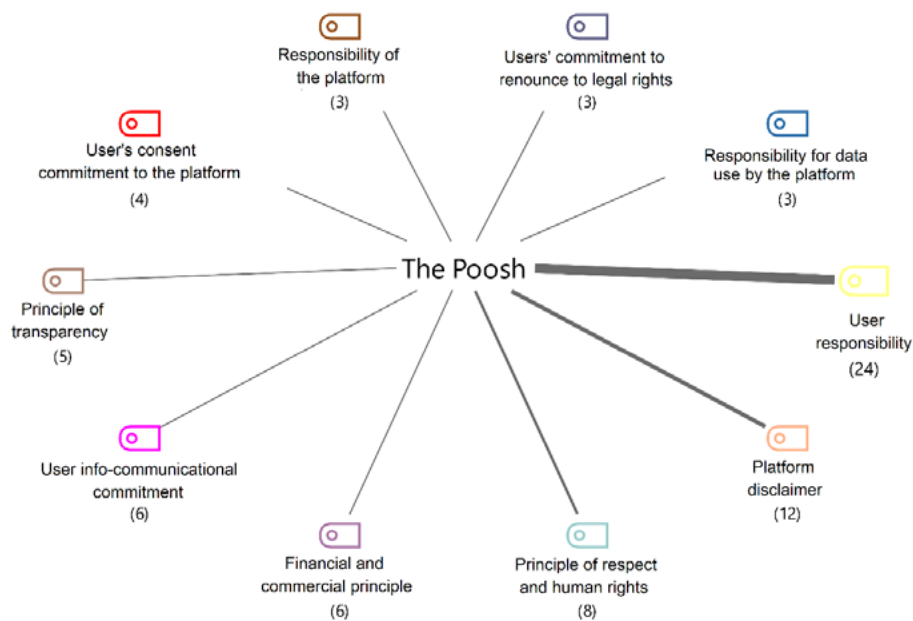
Responsibility of the platform
(3)

Users' commitment to renounce to legal rights
(3)

User's consent commitment to the platform
(4)

Responsibility for data use by the platform
(3)

The Poosh

Principle of transparency
(5)

User responsibility
(24)

User info-communicational commitment
(6)

Platform disclaimer
(12)

Financial and commercial principle
(6)

Principle of respect and human rights
(8)